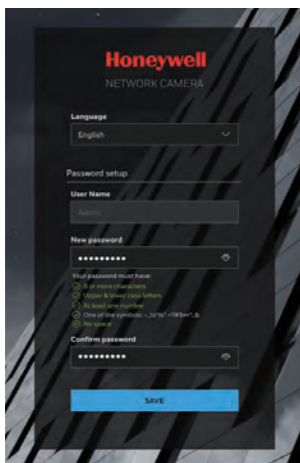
Honeywell
NETWORK CAMERA

Language
English

Password setup

User Name
Admin

New password
••••••••••

Your password must have:
8 or more characters
Upper & lower case letters
At least one number
One of the symbols: -_.!@#$%^&*
No space

Confirm password
••••••••••

SAVE